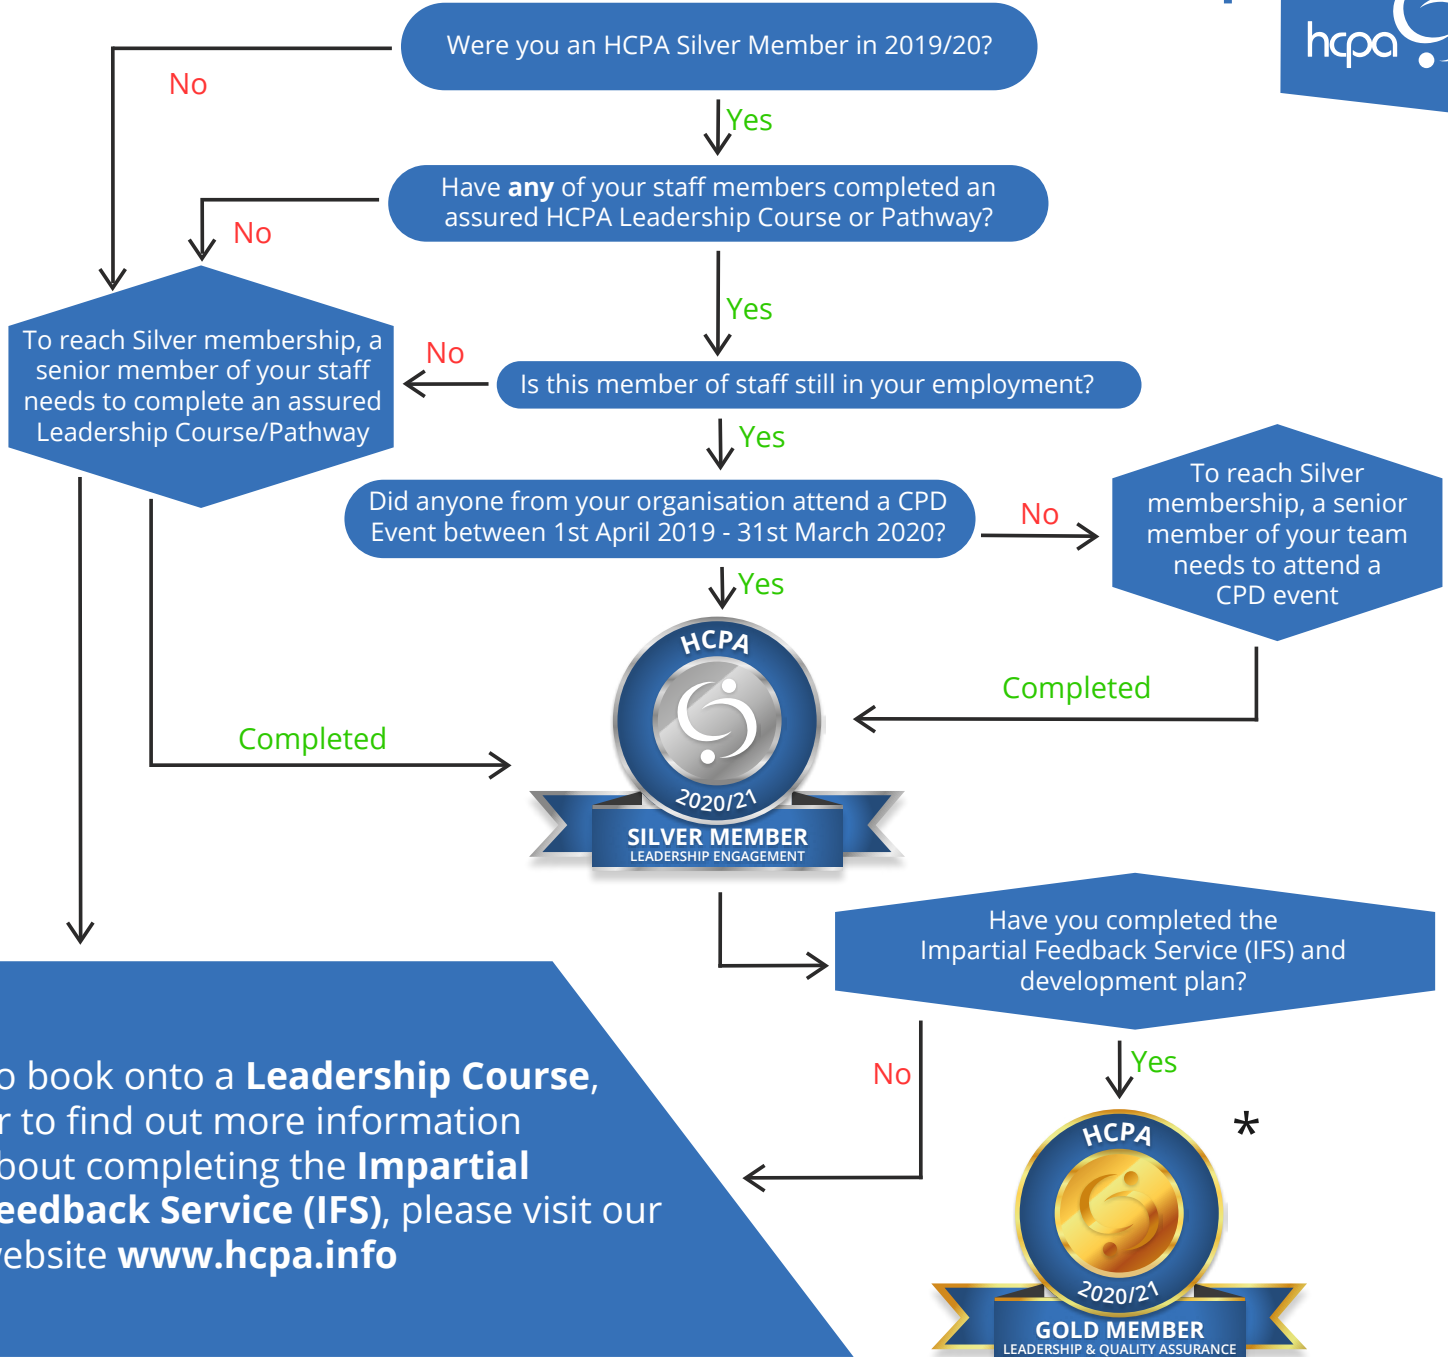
hcpa

Were you an HCPA Silver Member in 2019/20?

No

Yes

Have **any** of your staff members completed an assured HCPA Leadership Course or Pathway?

No

Yes

To reach Silver membership, a senior member of your staff needs to complete an assured Leadership Course/Pathway

No

Is this member of staff still in your employment?

Yes

Did anyone from your organisation attend a CPD Event between 1st April 2019 - 31st March 2020?

No

To reach Silver membership, a senior member of your team needs to attend a CPD event

Yes

HCPA

2020/21

SILVER MEMBER
LEADERSHIP ENGAGEMENT

Completed

Completed

Have you completed the Impartial Feedback Service (IFS) and development plan?

No

Yes

*

o book onto a **Leadership Course**, r to find out more information bout completing the **Impartial eedback Service (IFS)**, please visit our ebsite **www.hcpa.info**

HCPA

2020/21

GOLD MEMBER
LEADERSHIP & QUALITY ASSURANCE